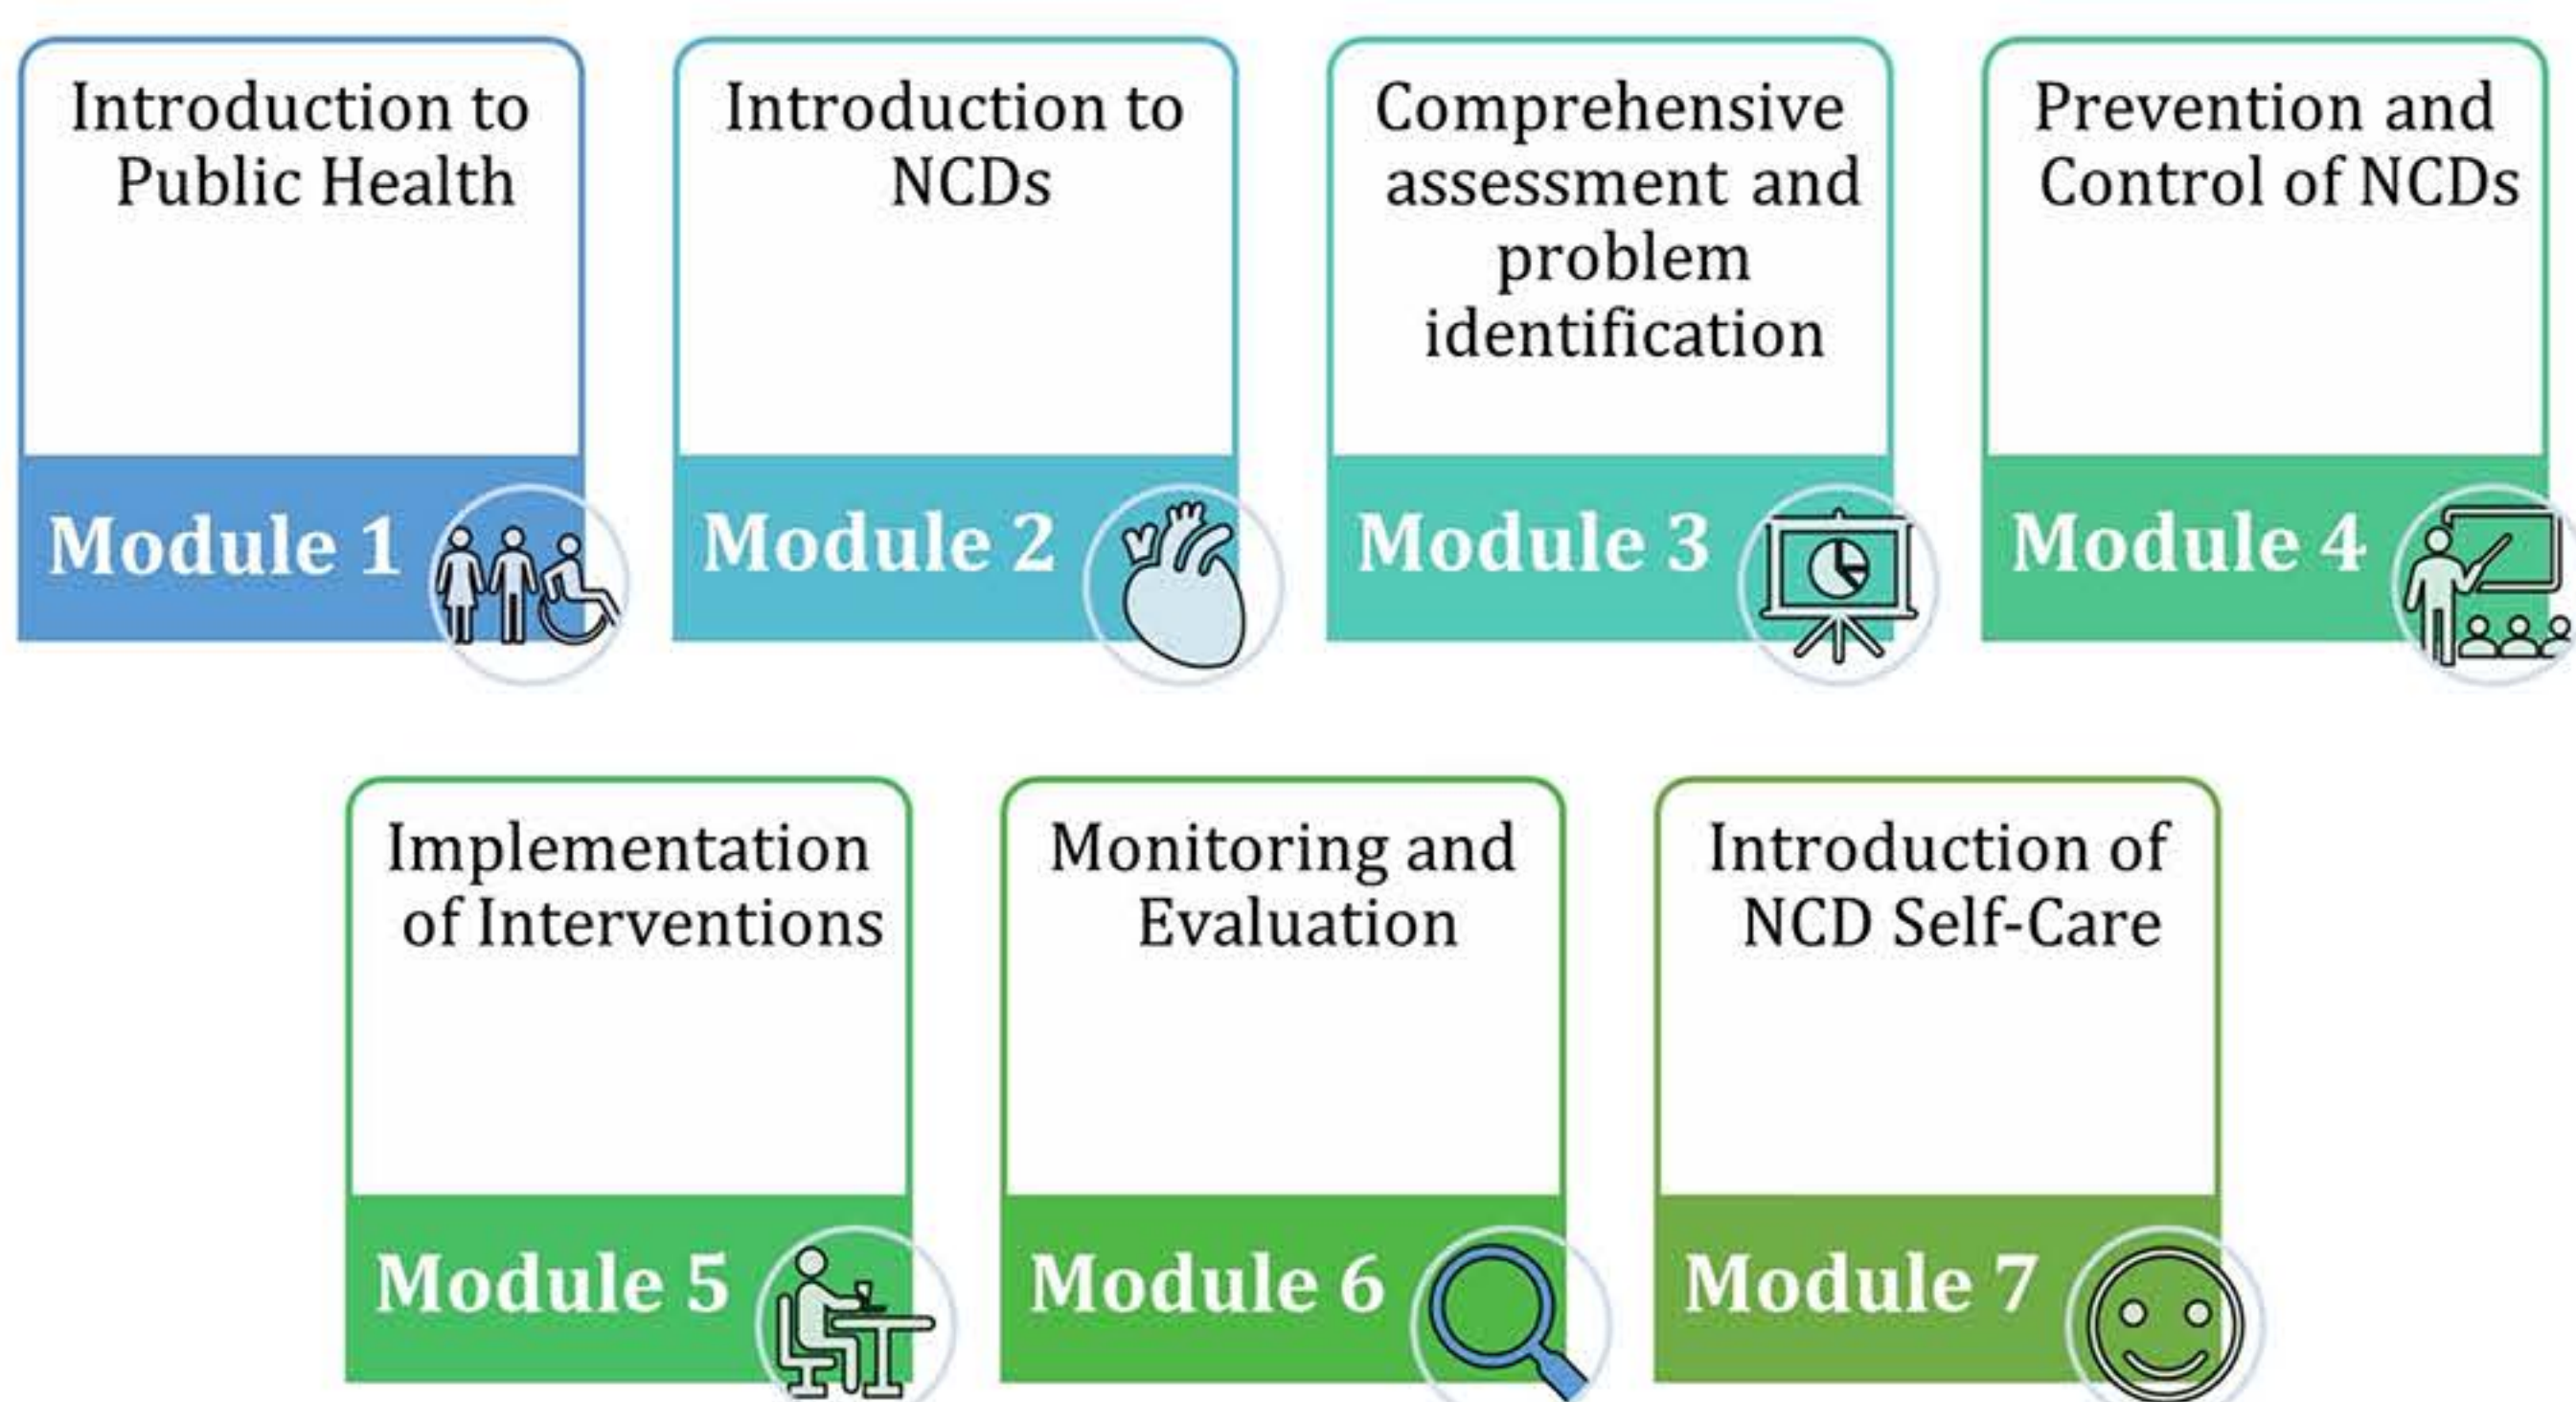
Introduction to Public Health

Module 1

Introduction to NCDs

Module 2

Comprehensive assessment and problem identification

Module 3

Prevention and Control of NCDs

Module 4

Implementation of Interventions

Module 5

Monitoring and Evaluation

Module 6

Introduction of NCD Self-Care

Module 7